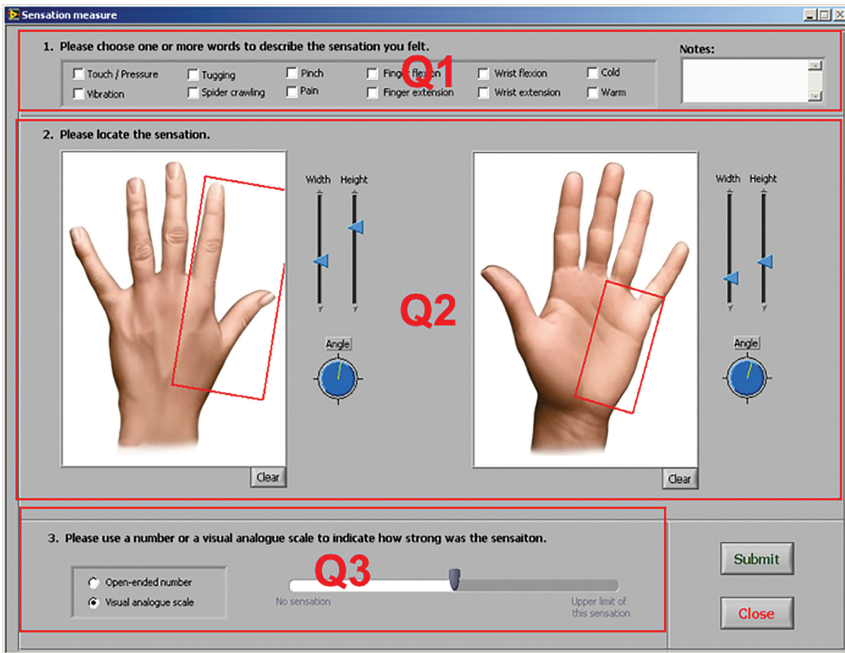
Sensation measure

1. Please choose one or more words to describe the sensation you felt.

Q1

Touch / Pressure
Vibration
Tugging
Spider crawling
Pinch
Pain
Finger flexion
Finger extension
Wrist flexion
Wrist extension
Cold
Warm

Notes:

2. Please locate the sensation.

Q2

Width
Height
Angle
Clear

Width
Height
Angle
Clear

3. Please use a number or a visual analogue scale to indicate how strong was the sensaiton.

Q3

Open-ended number
Visual analogue scale

No sensation
Upper limit of this sensation

Submit
Close